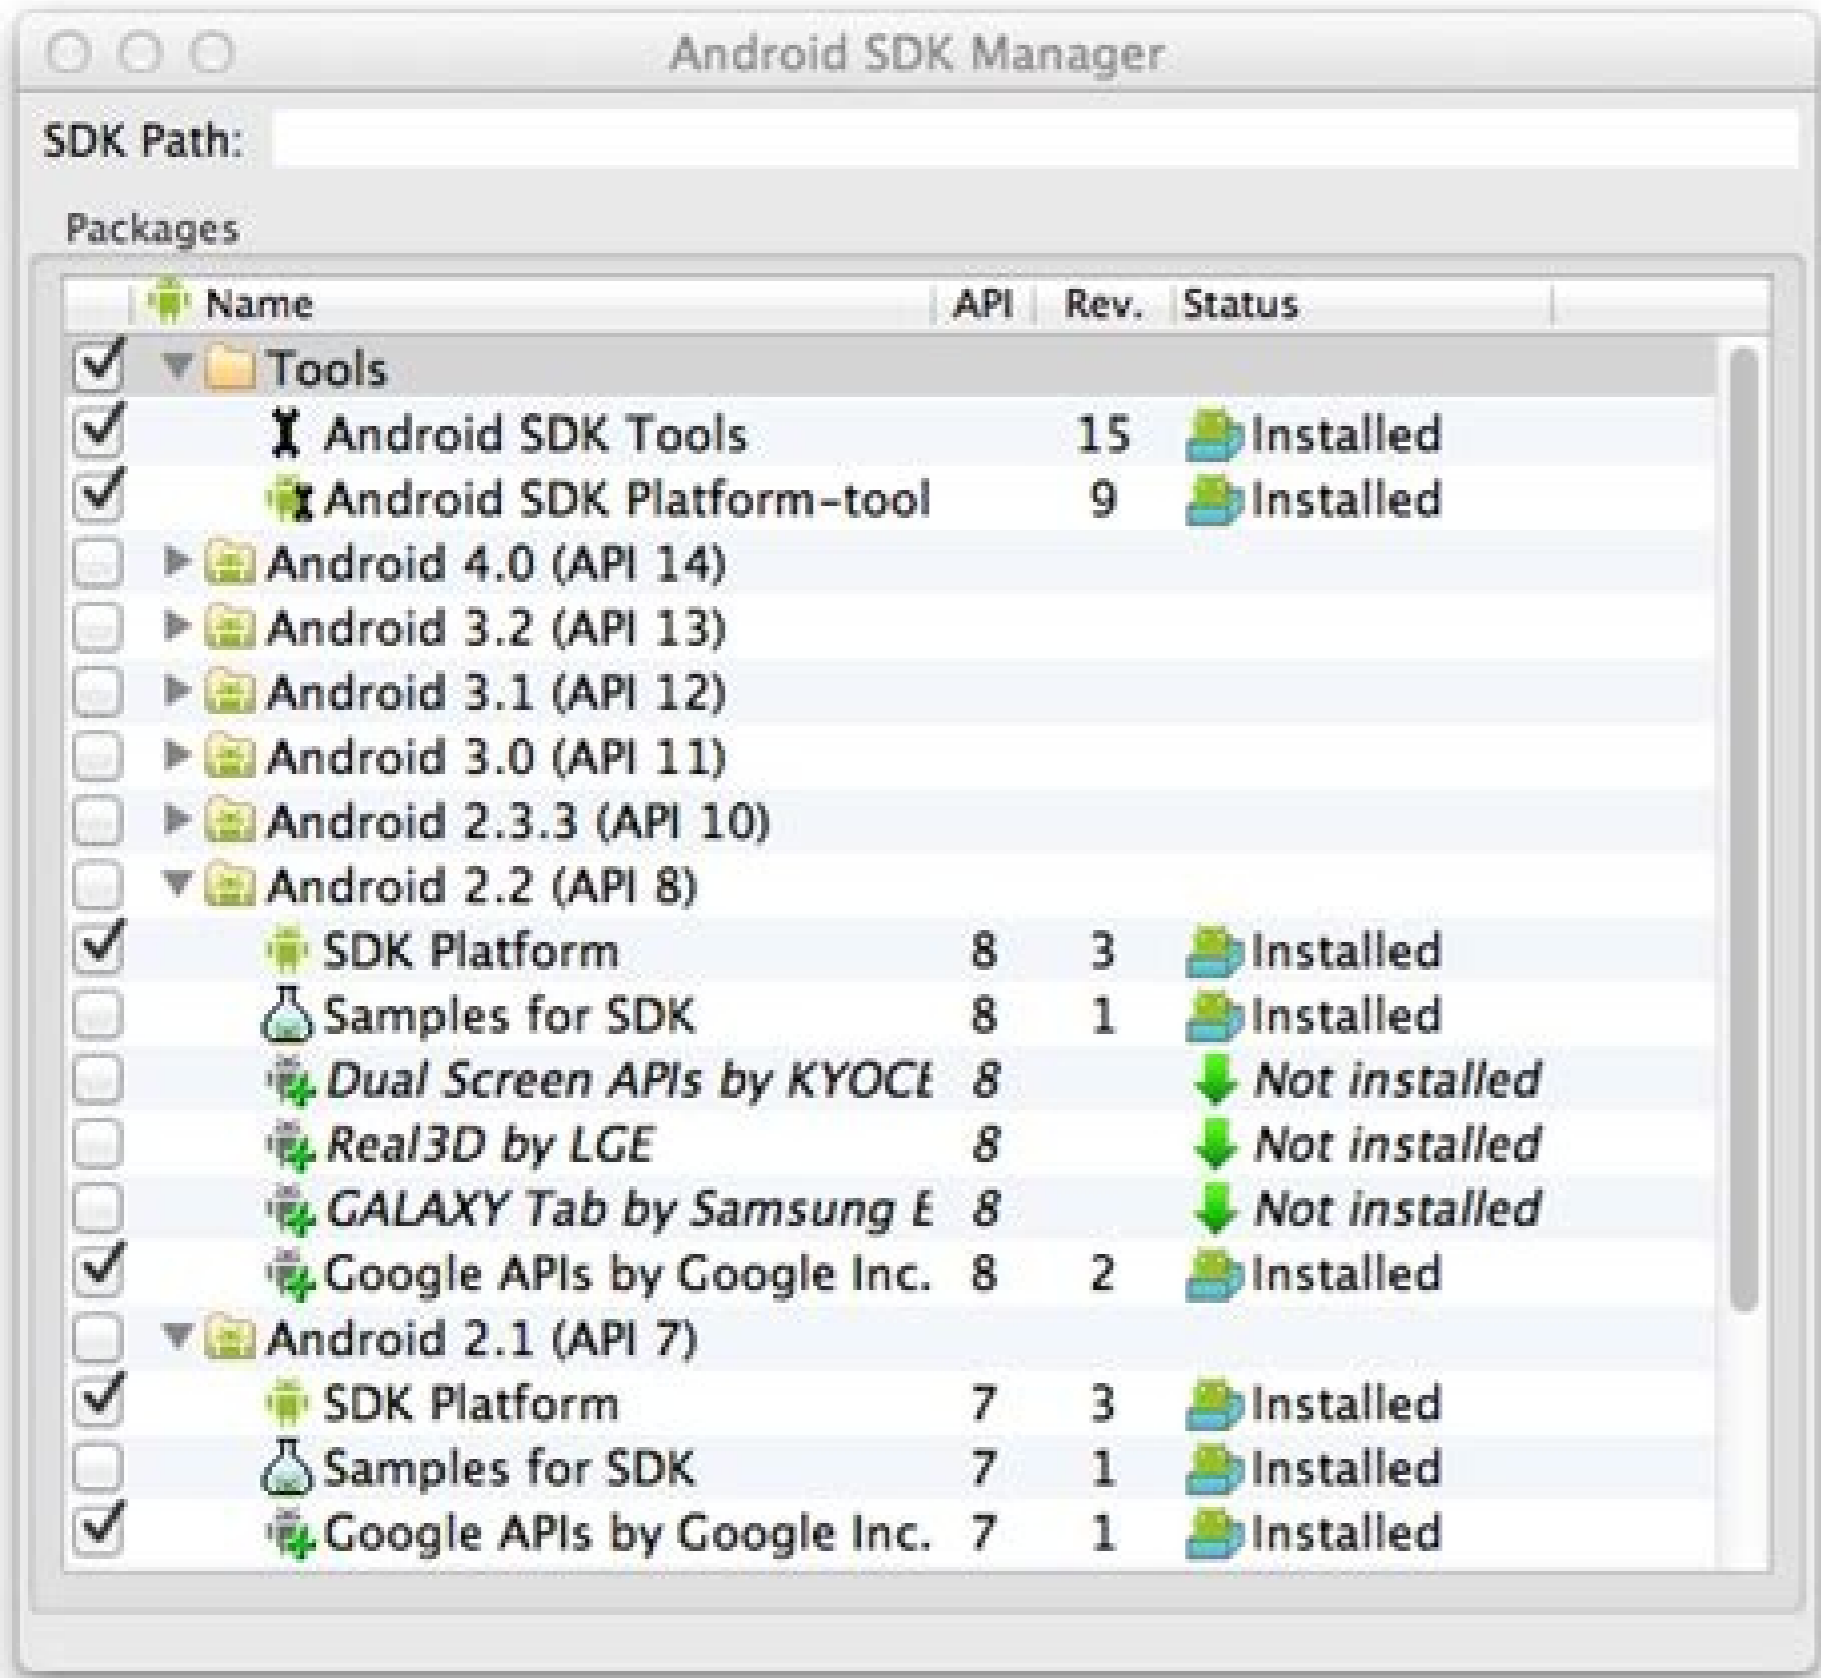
Android SDK Manager

SDK Path:

Packages

| Name | API | Rev. | Status |
|---|---|---|---|
| Tools | | | |
| Android SDK Tools | | 15 | Installed |
| Android SDK Platform-tool | | 9 | Installed |
| Android 4.0 (API 14) | | | |
| Android 3.2 (API 13) | | | |
| Android 3.1 (API 12) | | | |
| Android 3.0 (API 11) | | | |
| Android 2.3.3 (API 10) | | | |
| Android 2.2 (API 8) | | | |
| SDK Platform | 8 | 3 | Installed |
| Samples for SDK | 8 | 1 | Installed |
| *Dual Screen APIs by KYOCE* | *8* | | *Not installed* |
| *Real3D by LGE* | *8* | | *Not installed* |
| *GALAXY Tab by Samsung E* | *8* | | *Not installed* |
| Google APIs by Google Inc. | 8 | 2 | Installed |
| Android 2.1 (API 7) | | | |
| SDK Platform | 7 | 3 | Installed |
| Samples for SDK | 7 | 1 | Installed |
| Google APIs by Google Inc. | 7 | 1 | Installed |